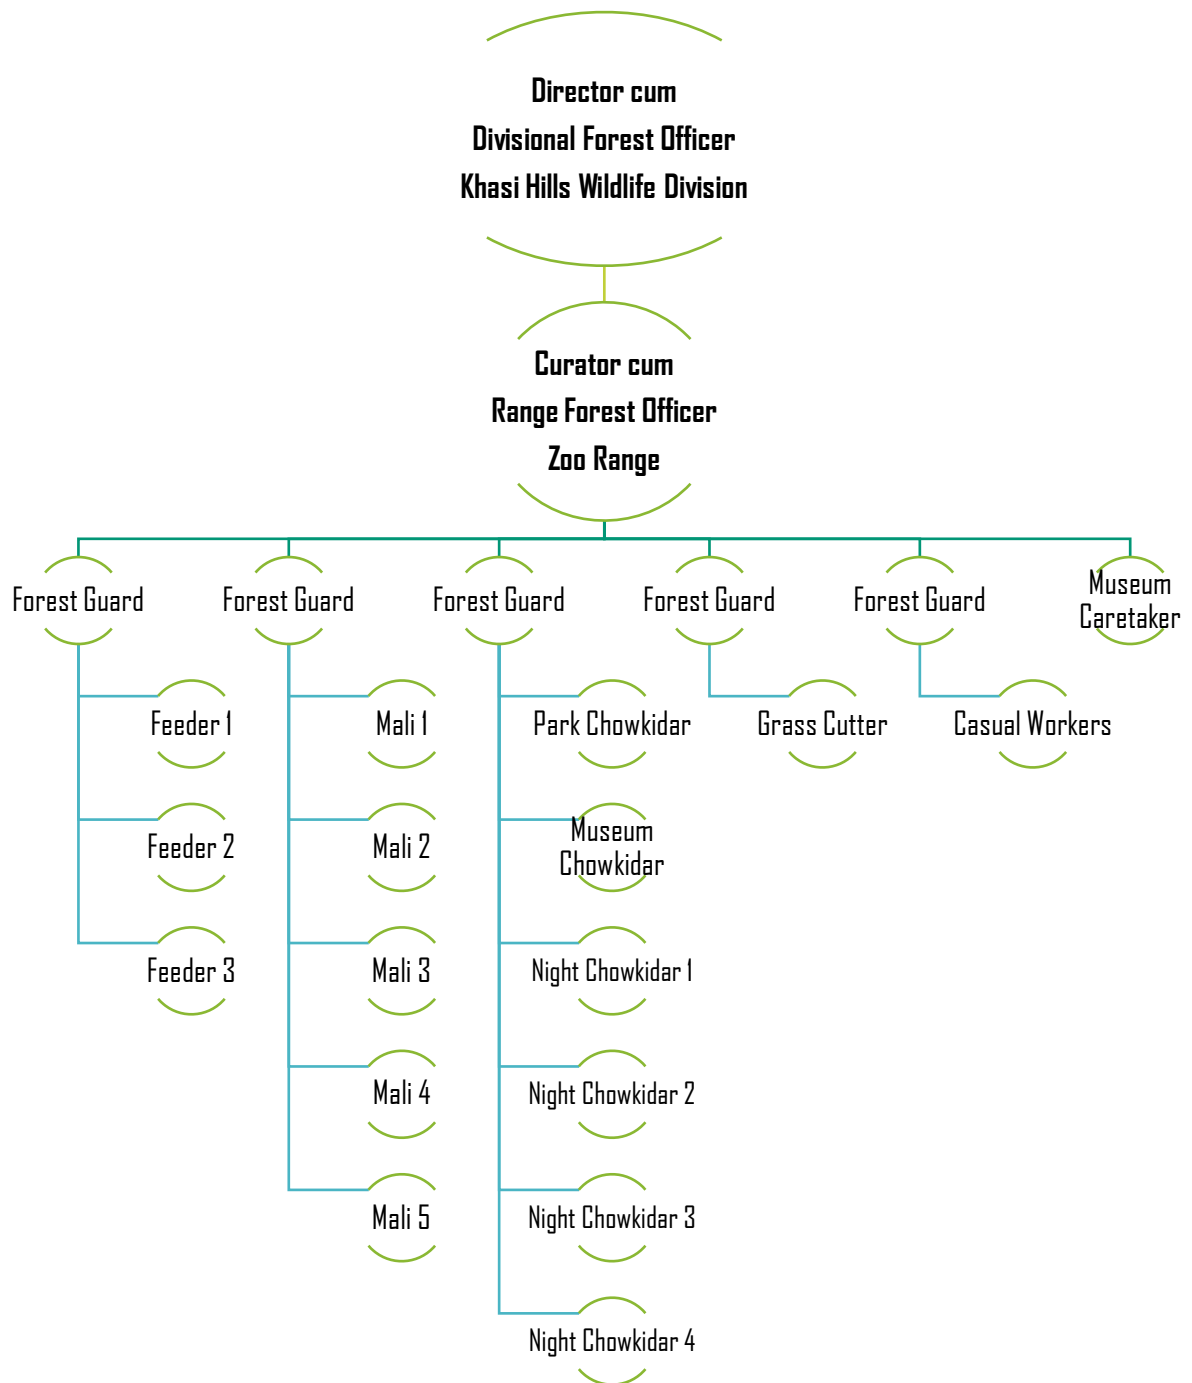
Director cum
Divisional Forest Officer
Khasi Hills Wildlife Division

Curator cum
Range Forest Officer
Zoo Range

Forest Guard

Feeder 1

Feeder 2

Feeder 3

Forest Guard

Mali 1

Mali 2

Mali 3

Mali 4

Mali 5

Forest Guard

Park Chowkidar

Museum Chowkidar

Night Chowkidar 1

Night Chowkidar 2

Night Chowkidar 3

Night Chowkidar 4

Forest Guard

Grass Cutter

Forest Guard

Casual Workers

Museum Caretaker